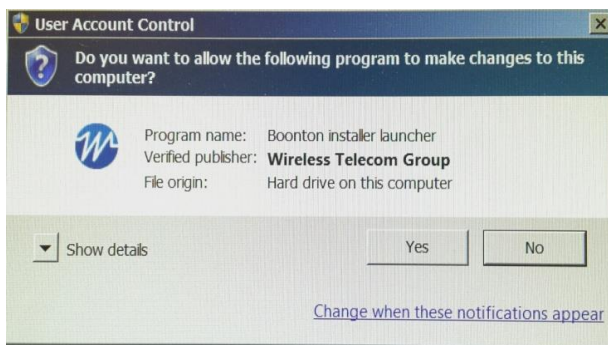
User Account Control

Do you want to allow the following program to make changes to this computer?

Program name: Boonton installer launcher
Verified publisher: Wireless Telecom Group
File origin: Hard drive on this computer

Show details

Yes

No

Change when these notifications appear